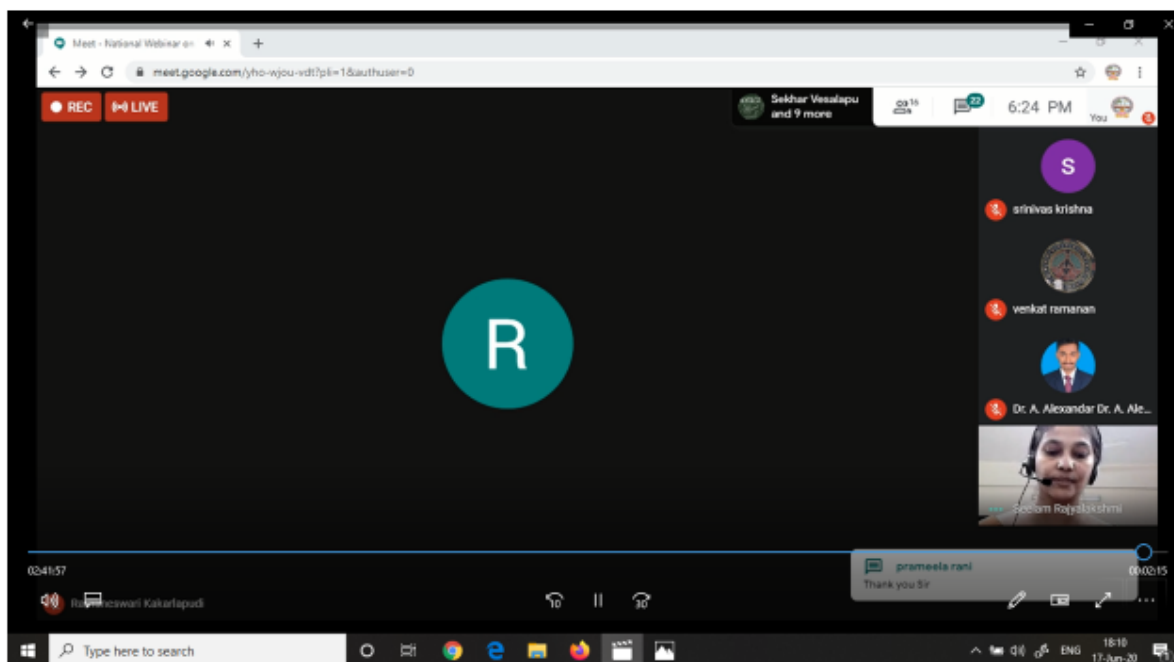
Meet - National Webinar on

meet.google.com/yho-wjou-vdt?pli=1&authuser=0

REC

LIVE

Sekhar Vesalapu and 9 more

16

22

6:24 PM

You

S

srinivas krishna

venkat ramanan

Dr. A. Alexandar Dr. A. Ale...

Seelam Rajyalakshmi

R

02:41:57

prameela rani

Thank you Sir

00:02:15

Ra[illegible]eswari Kakarlapudi

10

30

Type here to search

ENG

18:10

17-Jun-20